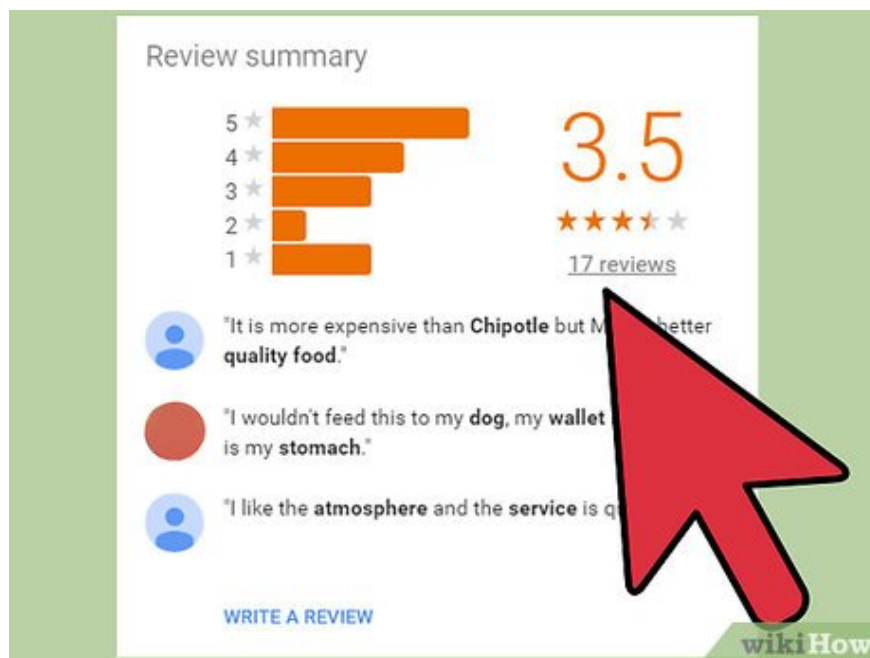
Review summary

5
4
3
2
1

3.5

17 reviews

"It is more expensive than **Chipotle** but M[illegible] better **quality food**."

"I wouldn't feed this to my **dog**, my **wallet** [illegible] is my **stomach**."

"I like the **atmosphere** and the **service** is q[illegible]

WRITE A REVIEW

wikiHow